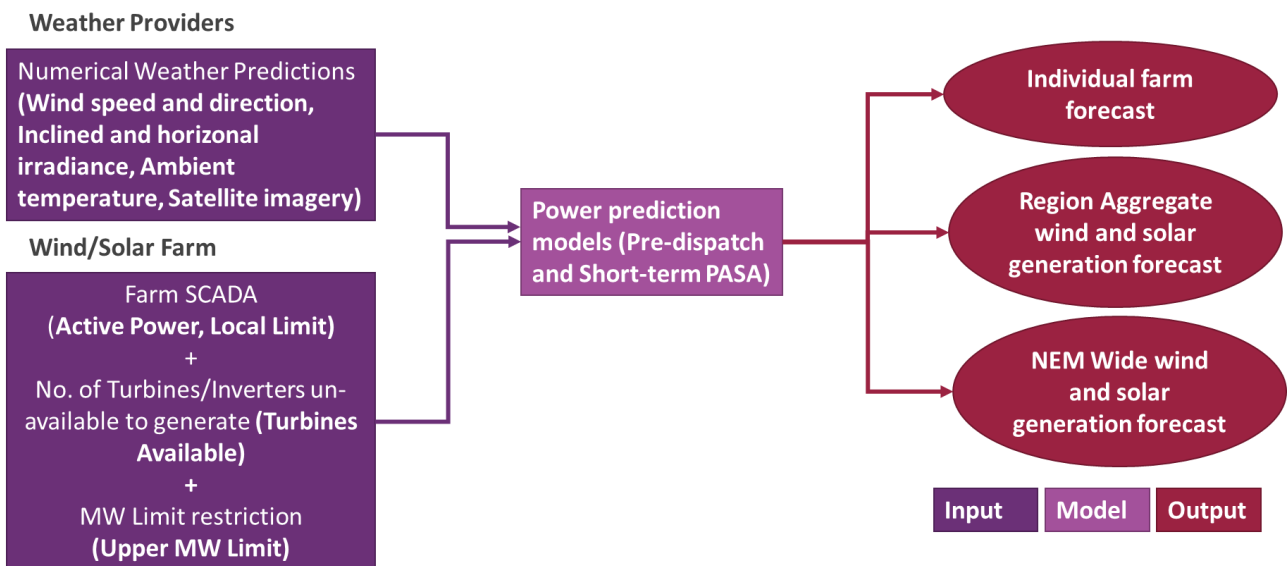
Weather Providers

Numerical Weather Predictions (Wind speed and direction, Inclined and horizonal irradiance, Ambient temperature, Satellite imagery)

Wind/Solar Farm

Farm SCADA (Active Power, Local Limit) + No. of Turbines/Inverters un-available to generate (Turbines Available) + MW Limit restriction (Upper MW Limit)

Power prediction models (Pre-dispatch and Short-term PASA)

Individual farm forecast

Region Aggregate wind and solar generation forecast

NEM Wide wind and solar generation forecast

Input | Model | Output